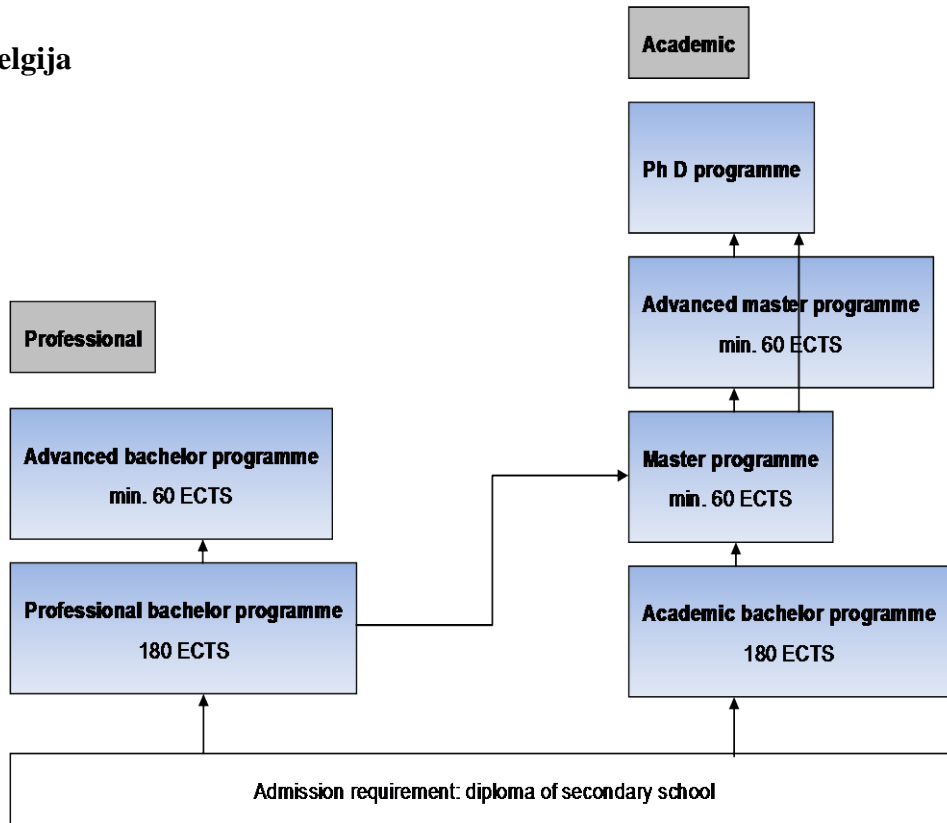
elgija

Academic

Ph D programme

Advanced master programme
min. 60 ECTS

Professional

Advanced bachelor programme
min. 60 ECTS

Master programme
min. 60 ECTS

Professional bachelor programme
180 ECTS

Academic bachelor programme
180 ECTS

Admission requirement: diploma of secondary school